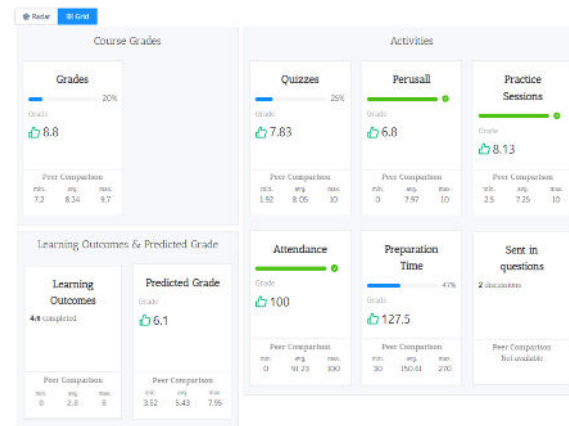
Radar Grid

Course Grades

Grades
20%
Grade
8.8
Peer Comparison
| min. | avg. | max. |
|---|---|---|
| 7.2 | 8.34 | 9.7 |

Activities

Quizzes
25%
Grade
7.83
Peer Comparison
| min. | avg. | max. |
|---|---|---|
| 1.92 | 8.05 | 10 |

Perusall
Grade
6.8
Peer Comparison
| min. | avg. | max. |
|---|---|---|
| 0 | 7.97 | 10 |

Practice Sessions
Grade
8.13
Peer Comparison
| min. | avg. | max. |
|---|---|---|
| 2.5 | 7.25 | 10 |

Learning Outcomes & Predicted Grade

Learning Outcomes
4/4 completed
Peer Comparison
| min. | avg. | max. |
|---|---|---|
| 0 | 2.8 | 8 |

Predicted Grade
Grade
6.1
Peer Comparison
| min. | avg. | max. |
|---|---|---|
| 3.52 | 5.43 | 7.56 |

Attendance
Grade
100
Peer Comparison
| min. | avg. | max. |
|---|---|---|
| 0 | 91.23 | 100 |

Preparation Time
47%
Grade
127.5
Peer Comparison
| min. | avg. | max. |
|---|---|---|
| 30 | 150.61 | 270 |

Sent in questions
2 discussions
Peer Comparison
Not available